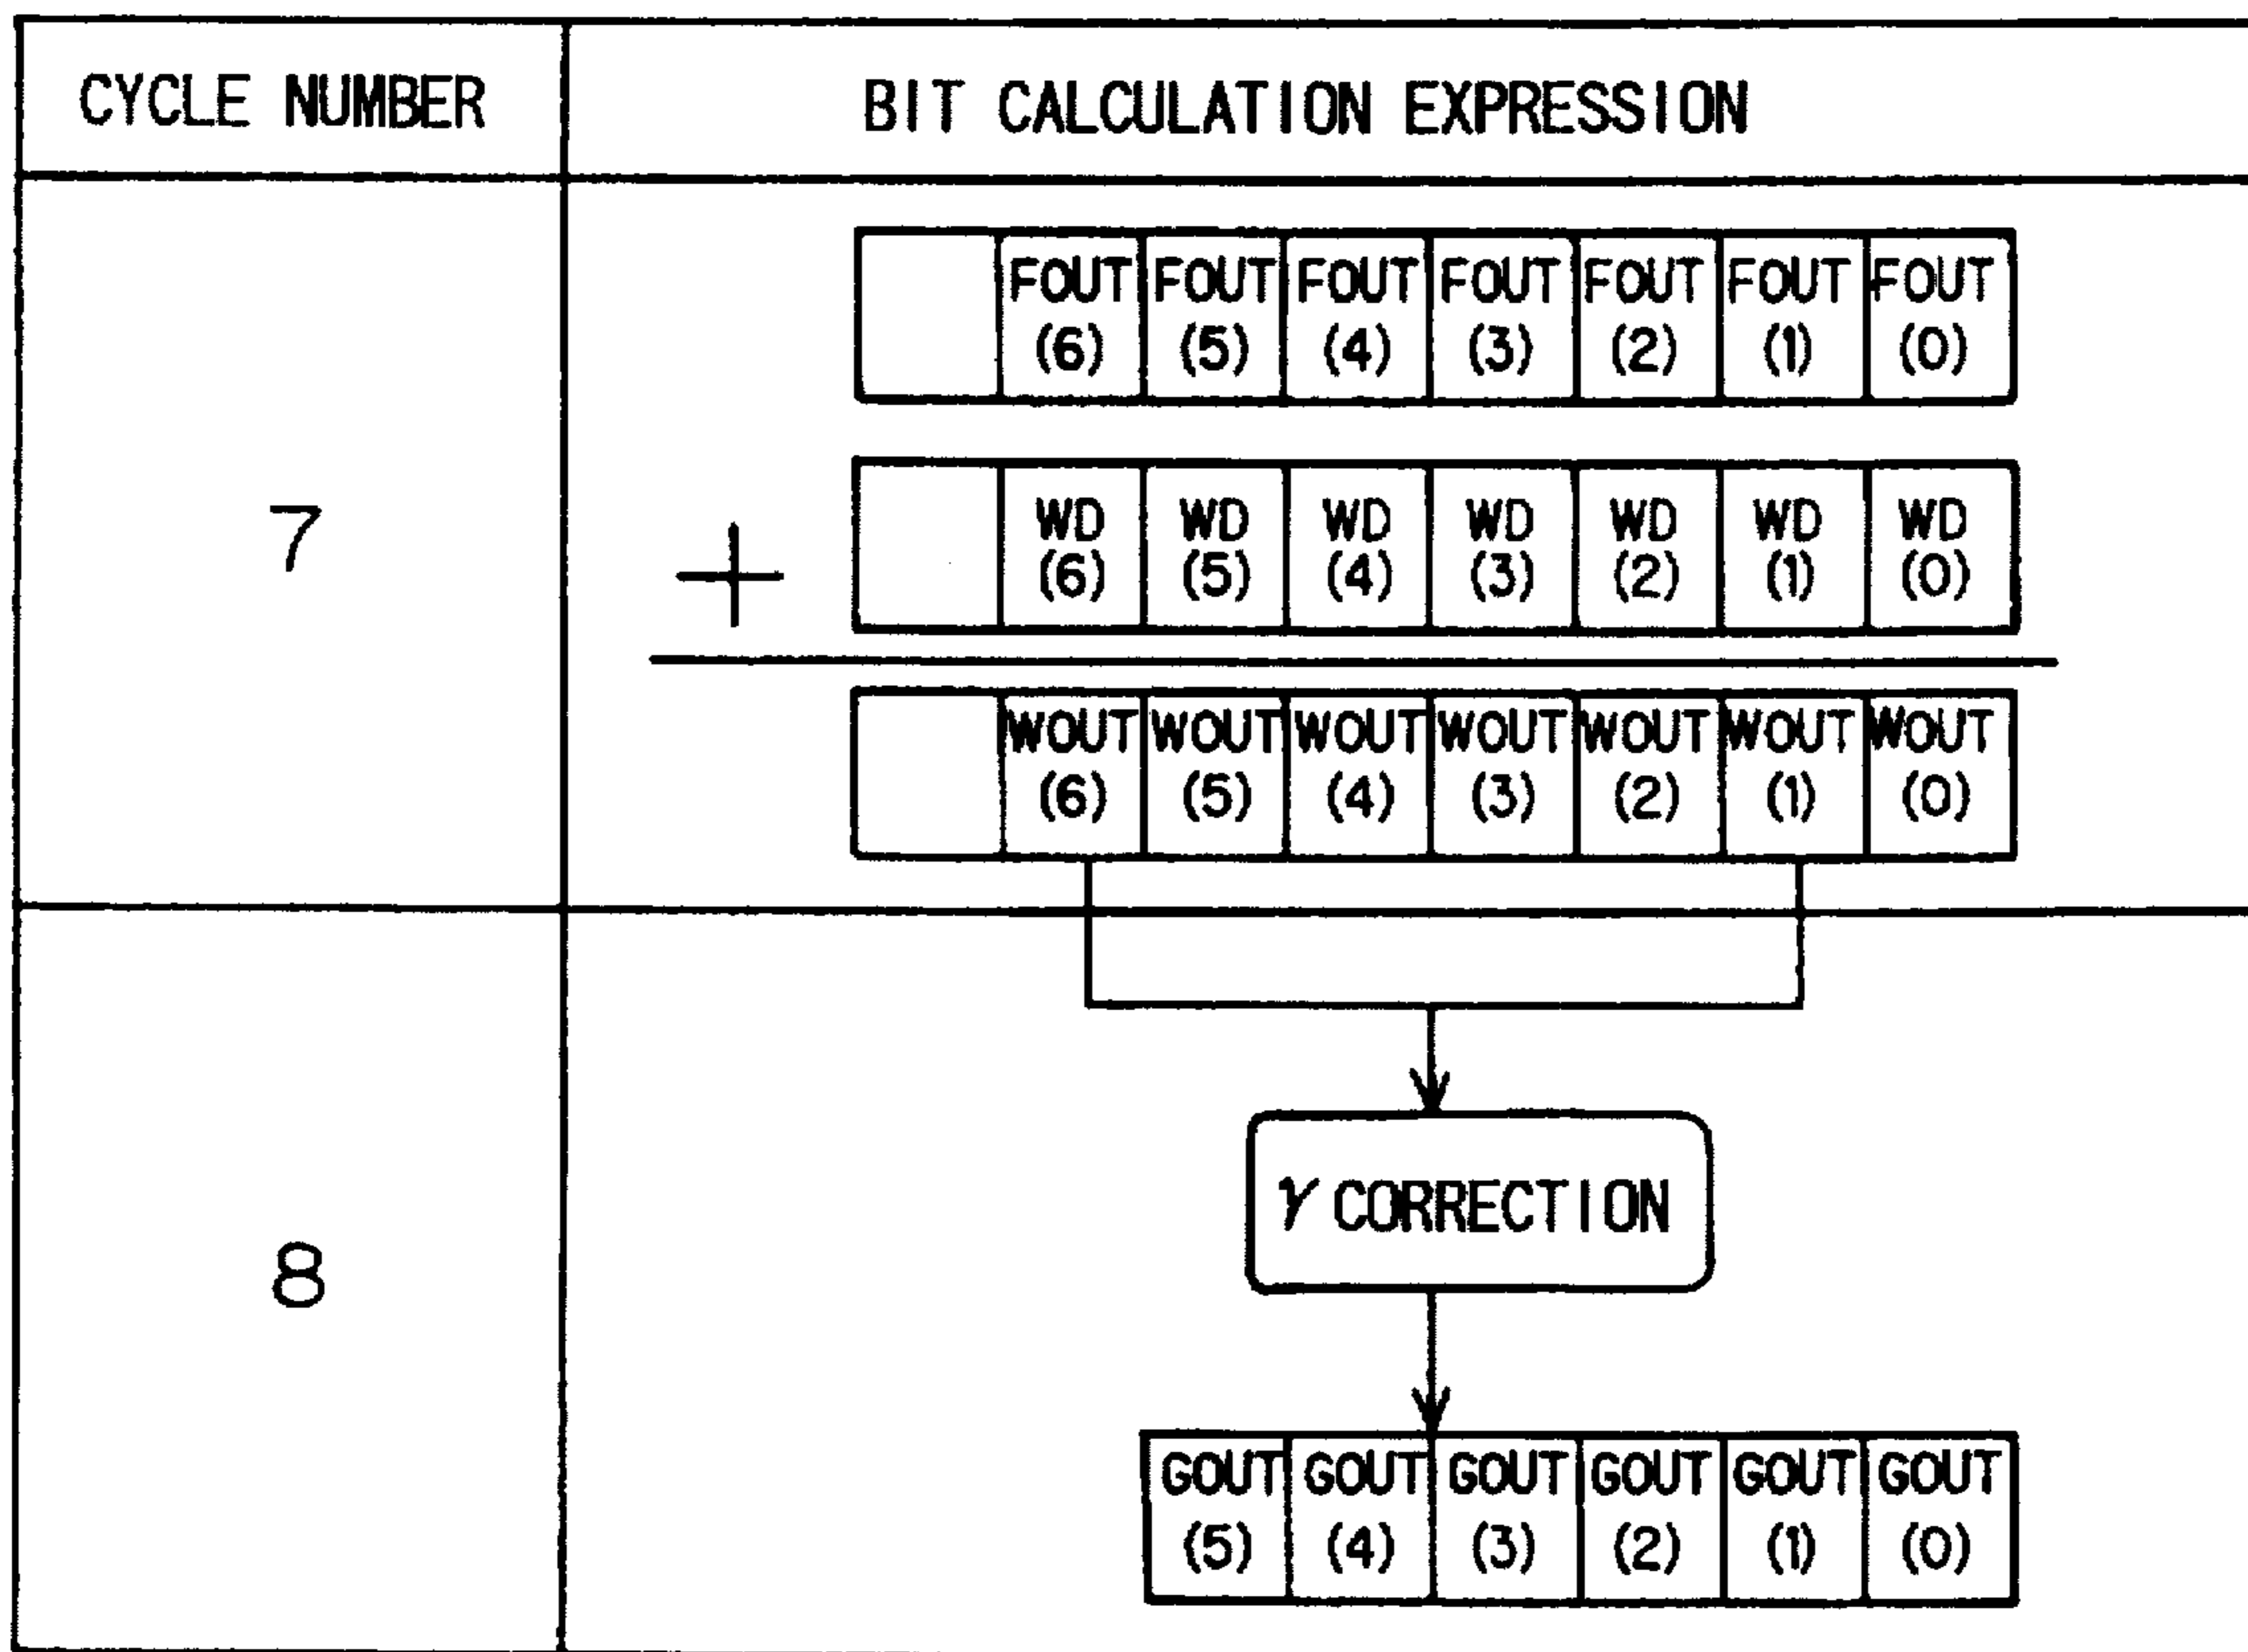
| CYCLE NUMBER | BIT CALCULATION EXPRESSION |
|---|---|
| 7 | FOUT (6) FOUT (5) FOUT (4) FOUT (3) FOUT (2) FOUT (1) FOUT (0)<br>+ WD (6) WD (5) WD (4) WD (3) WD (2) WD (1) WD (0)<br>WOUT (6) WOUT (5) WOUT (4) WOUT (3) WOUT (2) WOUT (1) WOUT (0) |
| 8 | $\gamma$ CORRECTION<br>GOUT (5) GOUT (4) GOUT (3) GOUT (2) GOUT (1) GOUT (0) |